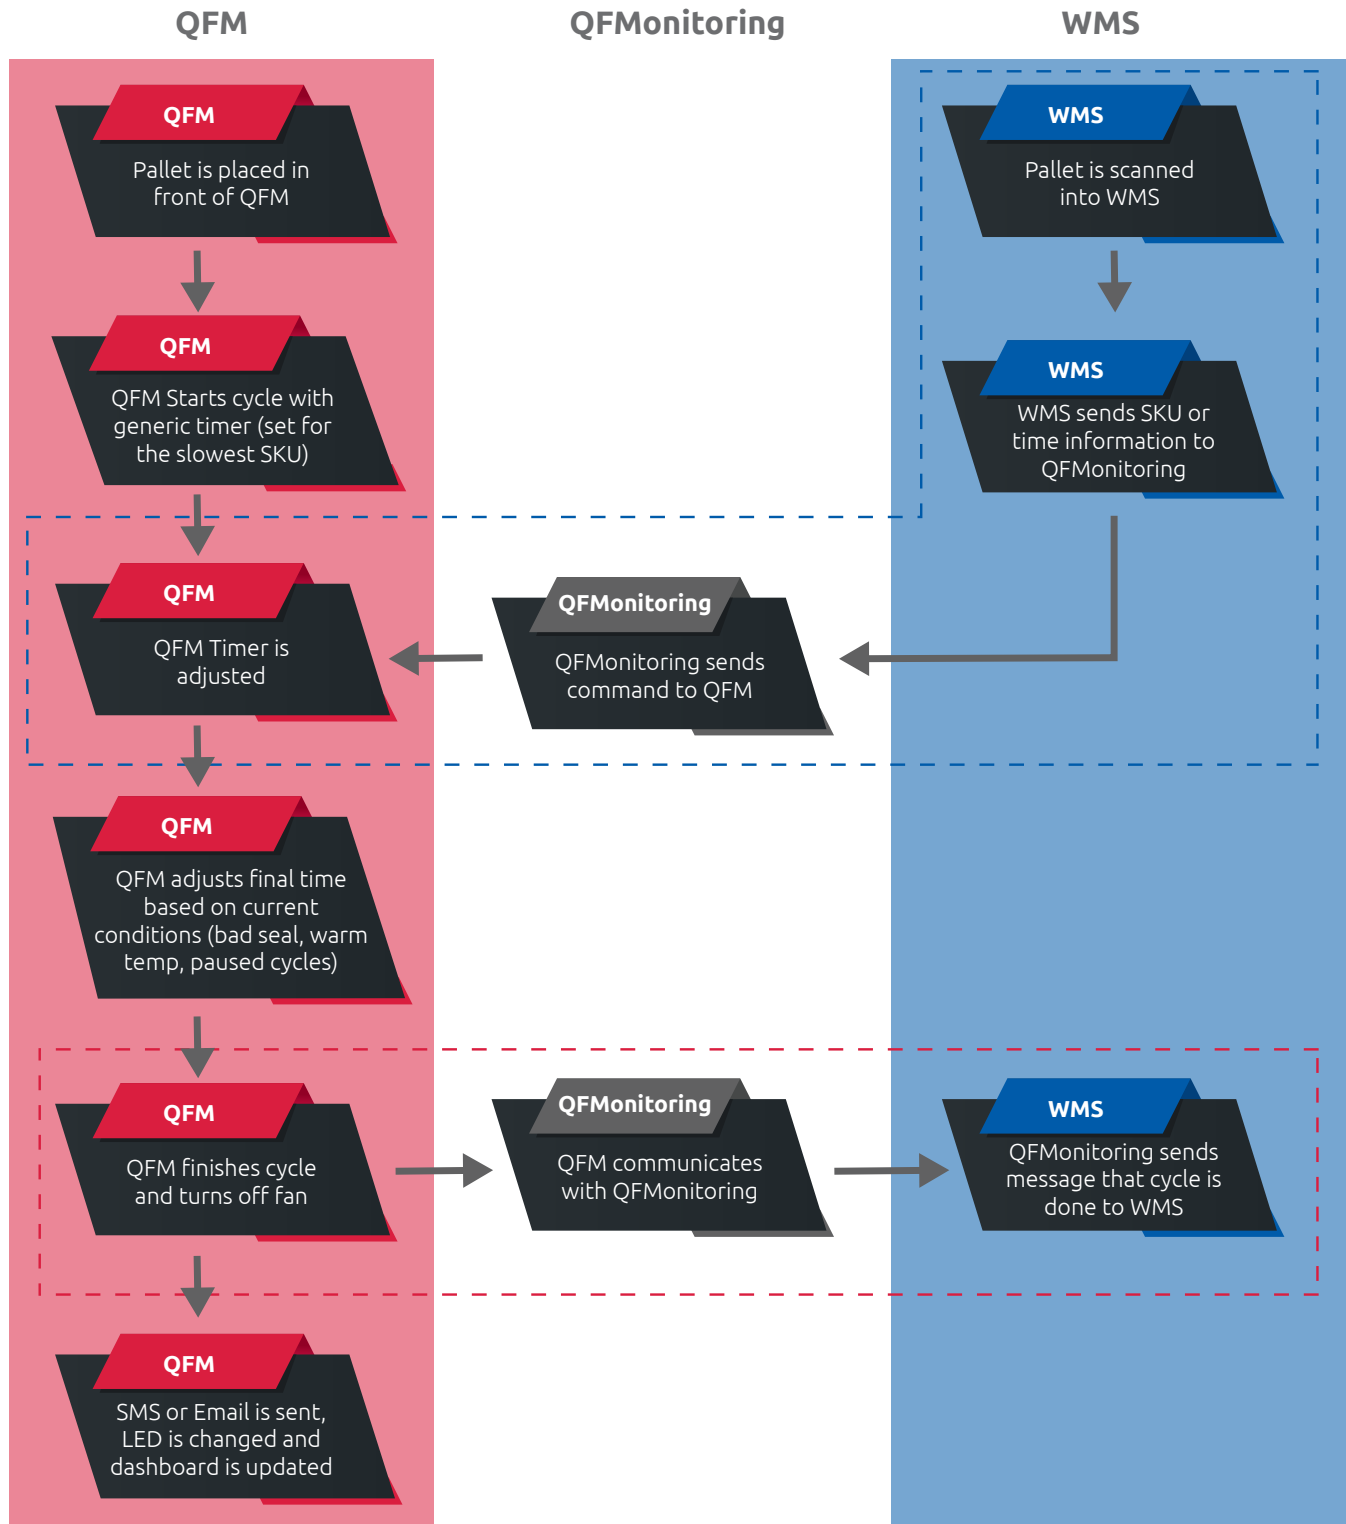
QFM

QFMonitoring

WMS

QFM
Pallet is placed in front of QFM

WMS
Pallet is scanned into WMS

QFM
QFM Starts cycle with generic timer (set for the slowest SKU)

WMS
WMS sends SKU or time information to QFMonitoring

QFM
QFM Timer is adjusted

QFMonitoring
QFMonitoring sends command to QFM

QFM
QFM adjusts final time based on current conditions (bad seal, warm temp, paused cycles)

QFM
QFM finishes cycle and turns off fan

QFMonitoring
QFM communicates with QFMonitoring

WMS
QFMonitoring sends message that cycle is done to WMS

QFM
SMS or Email is sent, LED is changed and dashboard is updated